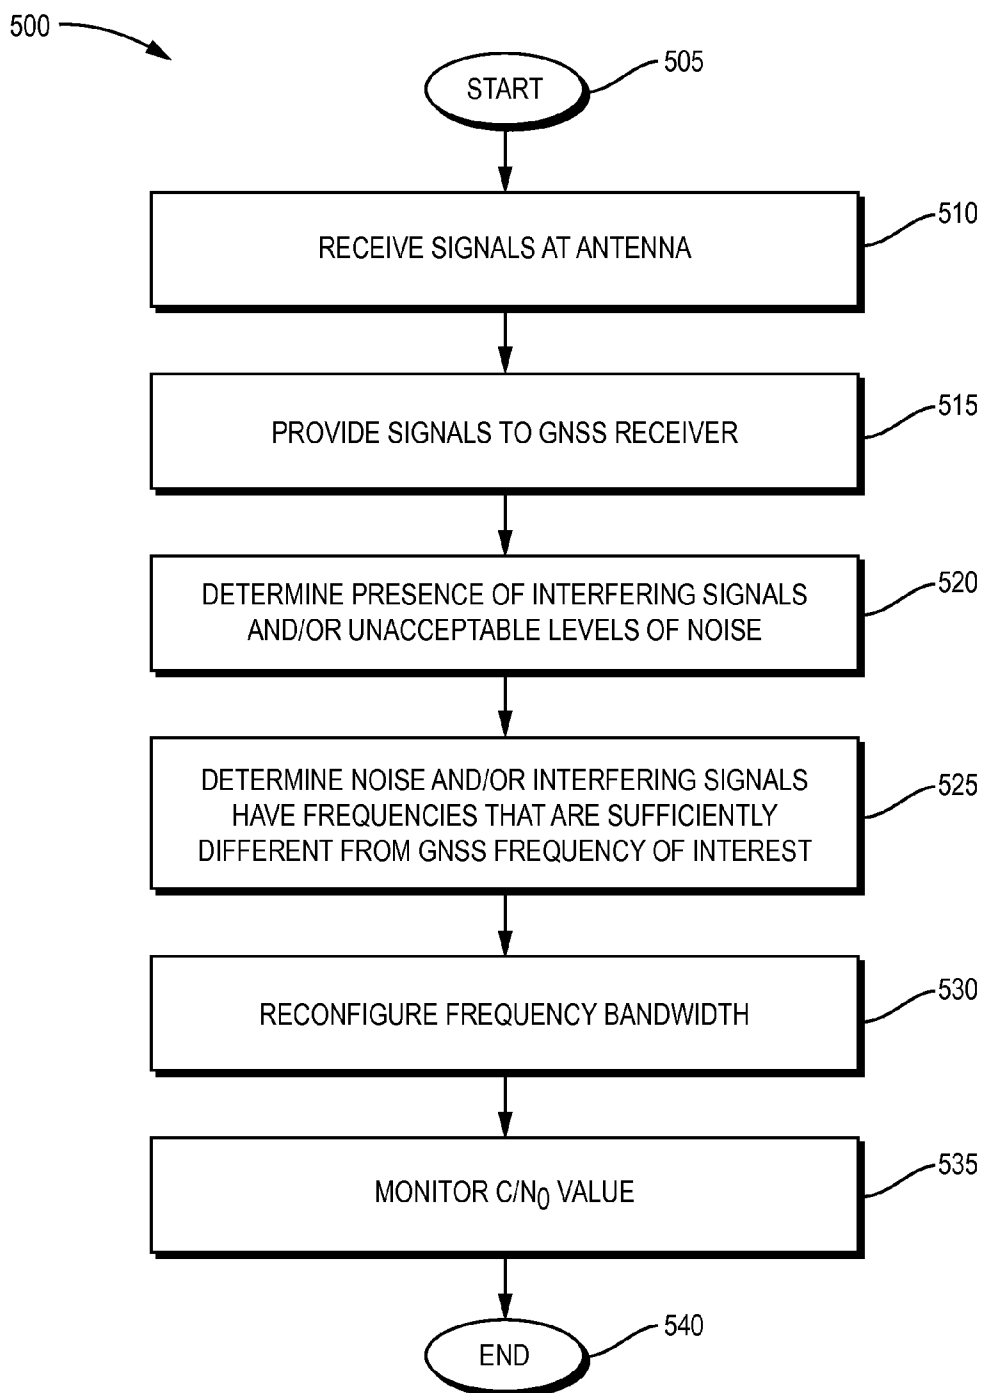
500

START

505

RECEIVE SIGNALS AT ANTENNA

510

PROVIDE SIGNALS TO GNSS RECEIVER

515

DETERMINE PRESENCE OF INTERFERING SIGNALS AND/OR UNACCEPTABLE LEVELS OF NOISE

520

DETERMINE NOISE AND/OR INTERFERING SIGNALS HAVE FREQUENCIES THAT ARE SUFFICIENTLY DIFFERENT FROM GNSS FREQUENCY OF INTEREST

525

RECONFIGURE FREQUENCY BANDWIDTH

530

MONITOR $C/N_0$ VALUE

535

END

540